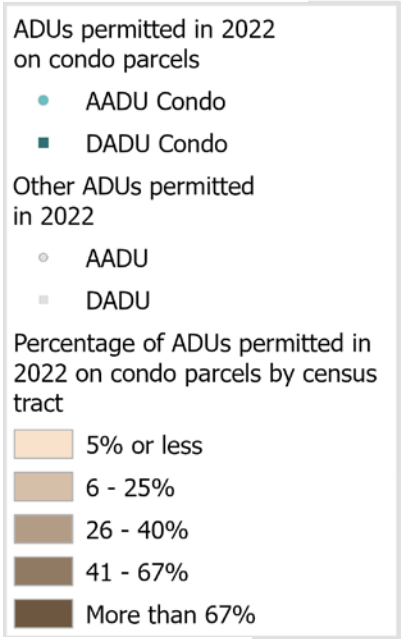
ADUs permitted in 2022 on condo parcels

AADU Condo

DADU Condo

Other ADUs permitted in 2022

AADU

DADU

Percentage of ADUs permitted in 2022 on condo parcels by census tract

5% or less

6 - 25%

26 - 40%

41 - 67%

More than 67%